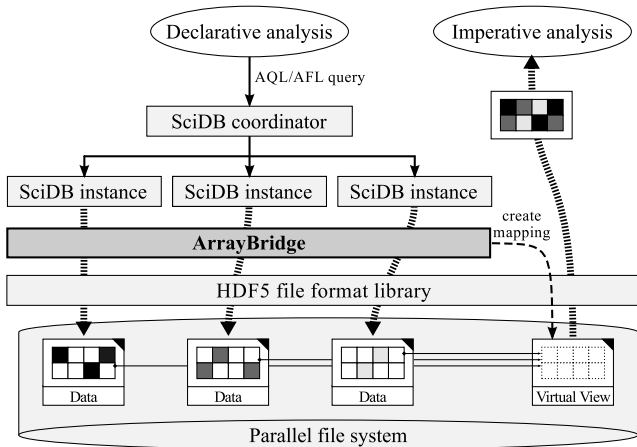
Declarative analysis

AQL/AFL query

SciDB coordinator

SciDB instance

SciDB instance

SciDB instance

ArrayBridge

Imperative analysis

create mapping

HDF5 file format library

Data

Data

Data

Virtual View

Parallel file system